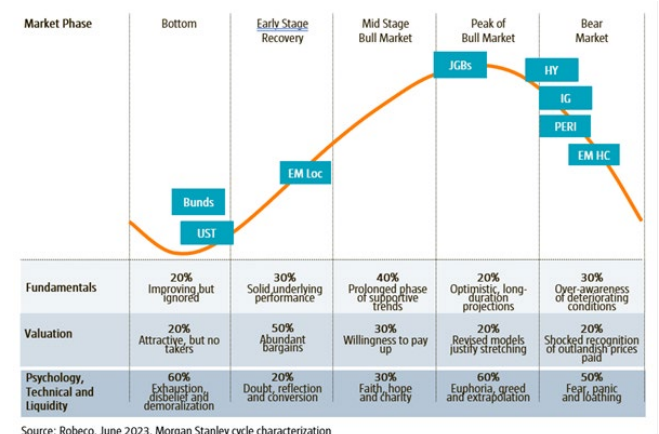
| Market Phase | Bottom | Early Stage Recovery | Mid Stage Bull Market | Peak of Bull Market | Bear Market |
|---|---|---|---|---|---|

Bunds
UST
EM Loc
JGBs
HY
IG
PERI
EM HC

| | | | | | |
|---|---|---|---|---|---|
| Fundamentals | 20% Improving but ignored | 30% Solid underlying performance | 40% Prolonged phase of supportive trends | 20% Optimistic, long-duration projections | 30% Over-awareness of deteriorating conditions |
| Valuation | 20% Attractive, but no takers | 50% Abundant bargains | 30% Willingness to pay up | 20% Revised models justify stretching | 20% Shocked recognition of outlandish prices paid |
| Psychology, Technical and Liquidity | 60% Exhaustion, disbelief and demoralization | 20% Doubt, reflection and conversion | 30% Faith, hope and charity | 60% Euphoria, greed and extrapolation | 50% Fear, panic and loathing |

Source: Robeco, June 2023, Morgan Stanley cycle characterization